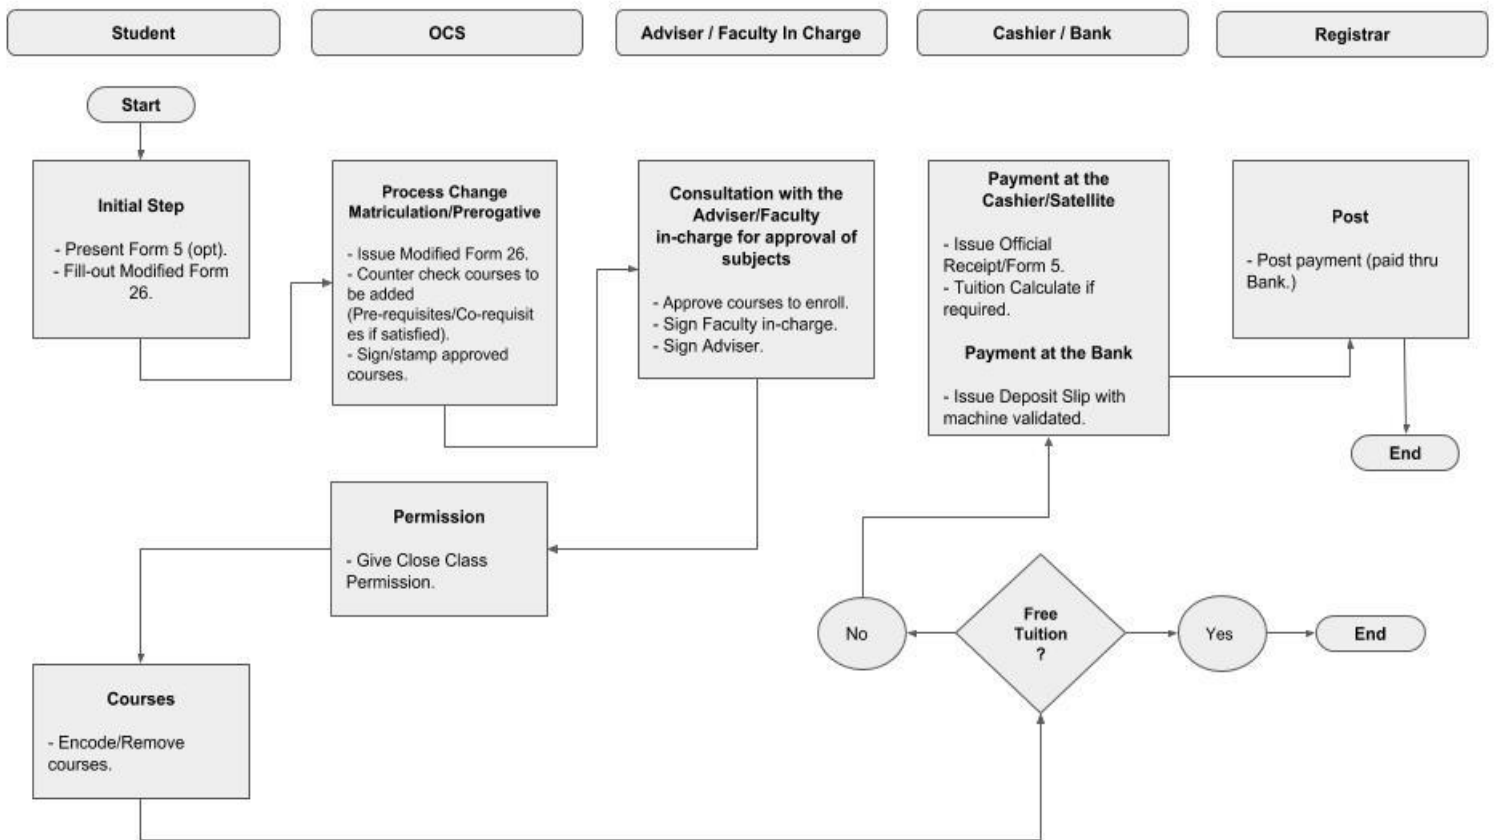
Student

OCS

Adviser / Faculty In Charge

Cashier / Bank

Registrar

Start

Initial Step

- Present Form 5 (opt).
- Fill-out Modified Form 26.

Process Change Matriculation/Prerogative

- Issue Modified Form 26.
- Counter check courses to be added (Pre-requisites/Co-requisites if satisfied).
- Sign/stamp approved courses.

Consultation with the Adviser/Faculty in-charge for approval of subjects

- Approve courses to enroll.
- Sign Faculty in-charge.
- Sign Adviser.

Payment at the Cashier/Satellite

- Issue Official Receipt/Form 5.
- Tuition Calculate if required.

Payment at the Bank

- Issue Deposit Slip with machine validated.

Post

- Post payment (paid thru Bank.)

End

Permission

- Give Close Class Permission.

No

Free Tuition ?

Yes

End

Courses

- Encode/Remove courses.